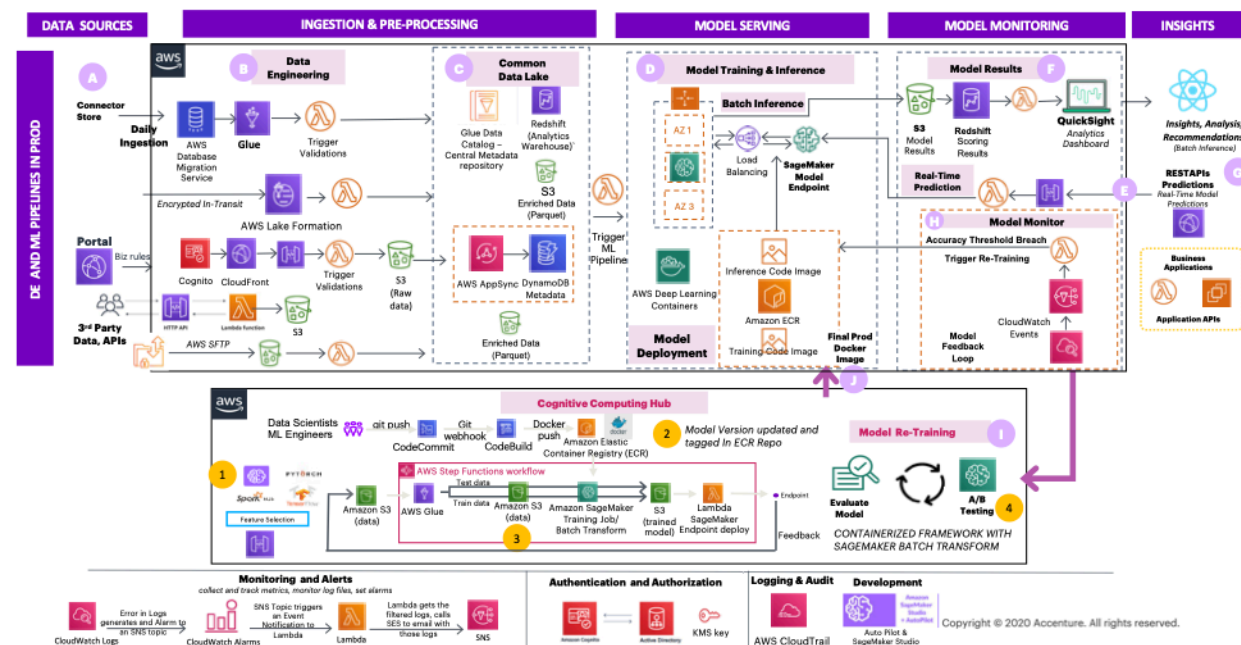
DATA SOURCES

INGESTION & PRE-PROCESSING

MODEL SERVING

MODEL MONITORING

INSIGHTS

DE AND ML PIPELINES IN PROD

aws

A

Connector Store

Daily Ingestion

B

Data Engineering

AWS Database Migration Service

Glue

Trigger Validations

Encrypted In-Transit

AWS Lake Formation

Portal

Biz rules

Cognito

CloudFront

Trigger Validations

S3 (Raw data)

HTTP API

Lambda function

S3

3rd Party Data, APIs

AWS SFTP

C

Common Data Lake

Glue Data Catalog – Central Metadata repository

Redshift (Analytics Warehouse)

S3 Enriched Data (Parquet)

AWS AppSync

DynamoDB Metadata

Enriched Data (Parquet)

Trigger ML Pipeline

D

Model Training & Inference

AZ 1

AZ 3

Batch Inference

Load Balancing

SageMaker Model Endpoint

AWS Deep Learning Containers

Inference Code Image

Amazon ECR

Training Code Image

Model Deployment

Final Prod Docker Image

J

Model Results

F

S3 Model Results

Redshift Scoring Results

QuickSight Analytics Dashboard

Real-Time Prediction

E

H

Model Monitor

Accuracy Threshold Breach

Trigger Re-Training

CloudWatch Events

Model Feedback Loop

Insights, Analysis, Recommendations (Batch Inference)

RESTAPIs Predictions Real-Time Model Predictions

G

Business Applications

Application APIs

aws

Cognitive Computing Hub

Data Scientists ML Engineers

git push

CodeCommit

Git webhook

CodeBuild

Docker push

docker

Amazon Elastic Container Registry (ECR)

2

Model Version updated and tagged In ECR Repo

1

PYTORCH

Spark

TensorFlow

Feature Selection

Amazon S3 (data)

AWS Step Functions workflow

AWS Glue

Test data

Train data

Amazon S3 (data)

Amazon SageMaker Training Job/ Batch Transform

S3 (trained model)

Lambda SageMaker Endpoint deploy

Endpoint

Feedback

3

Model Re-Training

I

Evaluate Model

A/B Testing

4

CONTAINERIZED FRAMEWORK WITH SAGEMAKER BATCH TRANSFORM

Monitoring and Alerts

collect and track metrics, monitor log files, set alarms

CloudWatch Logs

Error in Logs generates and Alarm to an SNS topic

CloudWatch Alarms

SNS Topic triggers an Event Notification to Lambda

Lambda

Lambda gets the filtered logs, calls SES to email with those logs

SNS

Authentication and Authorization

Amazon Cognito

Active Directory

KMS key

Logging & Audit

AWS CloudTrail

Development

Amazon SageMaker Studio + AutoPilot

Auto Pilot & SageMaker Studio

Copyright © 2020 Accenture. All rights reserved.